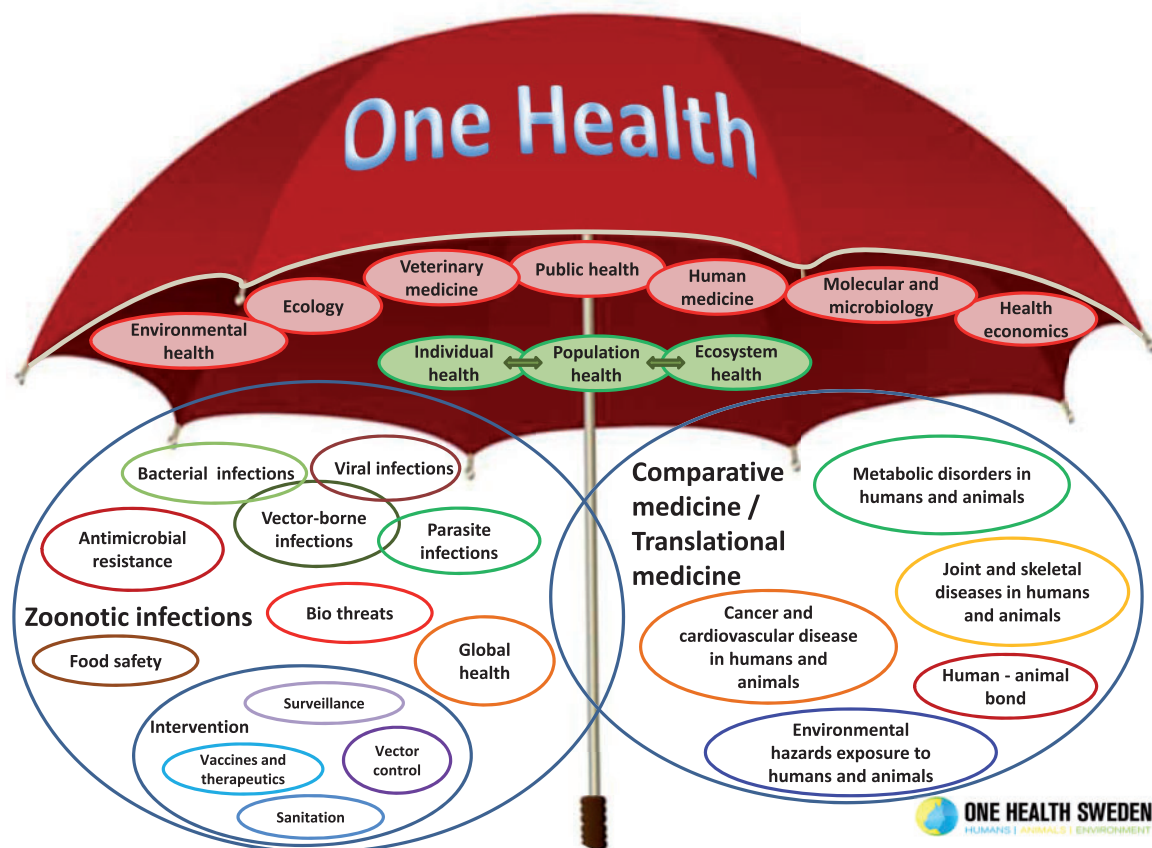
One Health

Environmental health

Ecology

Veterinary medicine

Public health

Human medicine

Molecular and microbiology

Health economics

Individual health

Population health

Ecosystem health

Bacterial infections

Viral infections

Vector-borne infections

Parasite infections

Antimicrobial resistance

Zoonotic infections

Bio threats

Global health

Food safety

Intervention

Surveillance

Vaccines and therapeutics

Vector control

Sanitation

Comparative medicine / Translational medicine

Metabolic disorders in humans and animals

Joint and skeletal diseases in humans and animals

Cancer and cardiovascular disease in humans and animals

Human - animal bond

Environmental hazards exposure to humans and animals

ONE HEALTH SWEDEN
HUMANS | ANIMALS | ENVIRONMENT